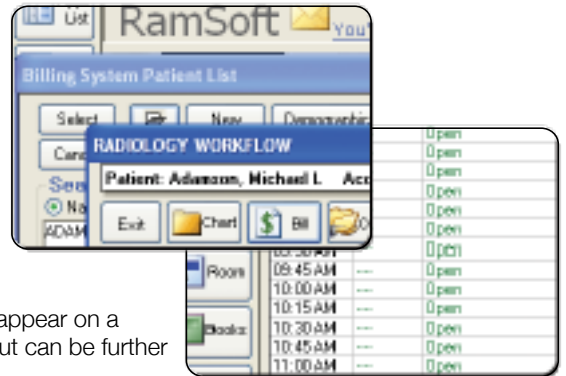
List
RamSoft
You
Billing System Patient List
Select
New
Demographic
Canc
Sea
Na
ADAM
RADIOLOGY WORKFLOW
Patient: Adamson, Michael L
Acc
Exit
Chart
Bill
Open
Open
Open
Open
Open
Open
Open
Open
Open
Open
Open
09:30 AM
09:45 AM
10:00 AM
10:15 AM
10:30 AM
10:45 AM
11:00 AM
Room
Books
---
---
---
---
---
---
Open
Open
Open
Open
Open
Open

appear on a
ut can be further